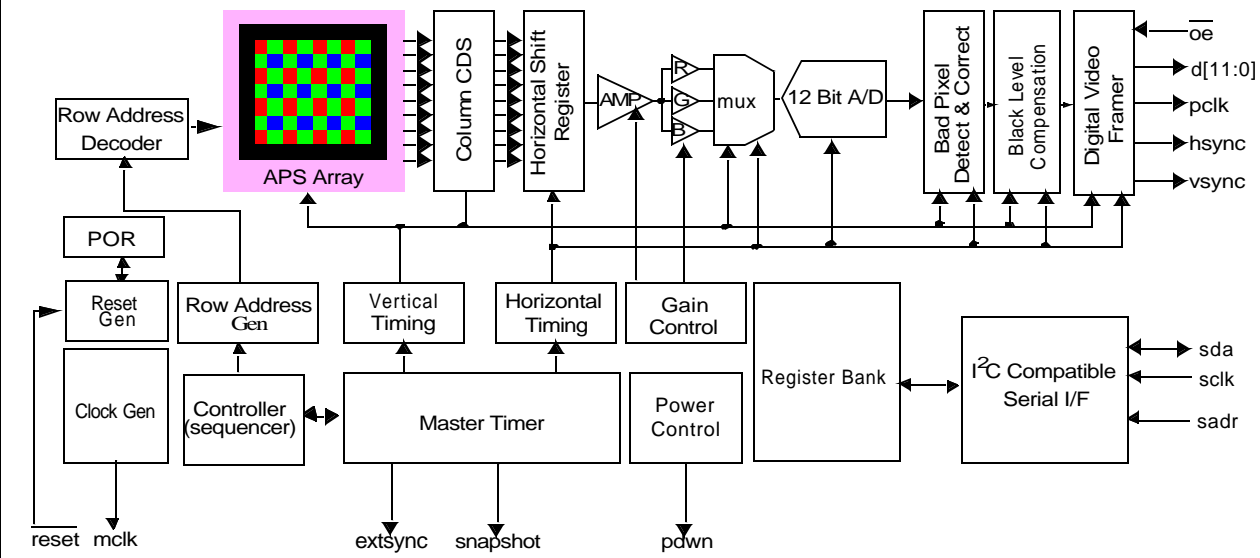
APS Array

Column CDS

Horizontal Shift Register

AMP

R

G

B

mux

12 Bit A/D

Bad Pixel Detect & Correct

Black Level Compensation

Digital Video Framer

$\overline{oe}$

d[11:0]

pclk

hsync

vsync

Row Address Decoder

POR

Reset Gen

Row Address Gen

Vertical Timing

Horizontal Timing

Gain Control

Register Bank

I$^2$C Compatible Serial I/F

sda

sclk

sadr

Clock Gen

Controller (sequencer)

Master Timer

Power Control

$\overline{reset}$ mclk

extsync

snapshot

pdwn